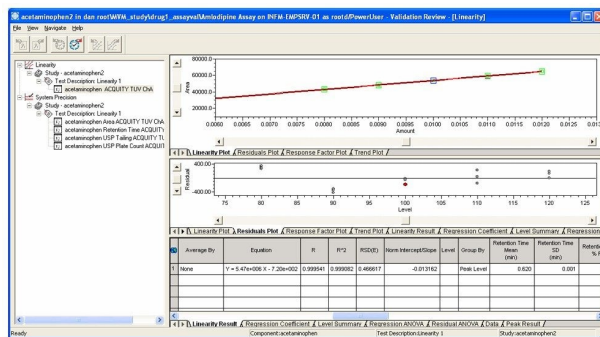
acetaminophen2 in dan root\WFM_study\drug1_assayval\Amlodipine Assay on INFM-EMPSRV-01 as rootd/PowerUser - Validation Review - [Linearity]

File View Navigate Help

Linearity
Study - acetaminophen2
Test Description: Linearity 1
acetaminophen ACQUITY TUV ChA
System Precision
Study - acetaminophen2
Test Description: Linearity 1
acetaminophen Area ACQUITY TUV ChA
acetaminophen Retention Time ACQUITY
acetaminophen USP Tailing ACQUITY TU
acetaminophen USP Plate Count ACQUI

80000.0
60000.0
40000.0
20000.0
Area
0.0060 0.0065 0.0070 0.0075 0.0080 0.0085 0.0090 0.0095 0.0100 0.0105 0.0110 0.0115 0.0120 0.0125
Amount

Linearity Plot / Residuals Plot / Response Factor Plot / Trend Plot

400.00
0.00
-400.00
Residual
75 80 85 90 95 100 105 110 115 120 125
Level

Linearity Plot / Residuals Plot / Response Factor Plot / Trend Plot / Linearity Result / Regression Coefficient / Level Summary / Regression ANOVA / Residual ANOVA

| | Average By | Equation | R | R^2 | RSD(E) | Norm Intercept/Slope | Level | Group By | Retention Time Mean (min) | Retention Time SD (min) | Retenti % R |
|---|---|---|---|---|---|---|---|---|---|---|---|
| 1 | None | Y = 5.47e+006 X - 7.20e+002 | 0.999541 | 0.999082 | 0.466617 | -0.013162 | | Peak Level | 0.620 | 0.001 | |

Linearity Result / Regression Coefficient / Level Summary / Regression ANOVA / Residual ANOVA / Data / Peak Result /

Ready | Component:acetaminophen | Test Description:Linearity 1 | Study:acetaminophen2